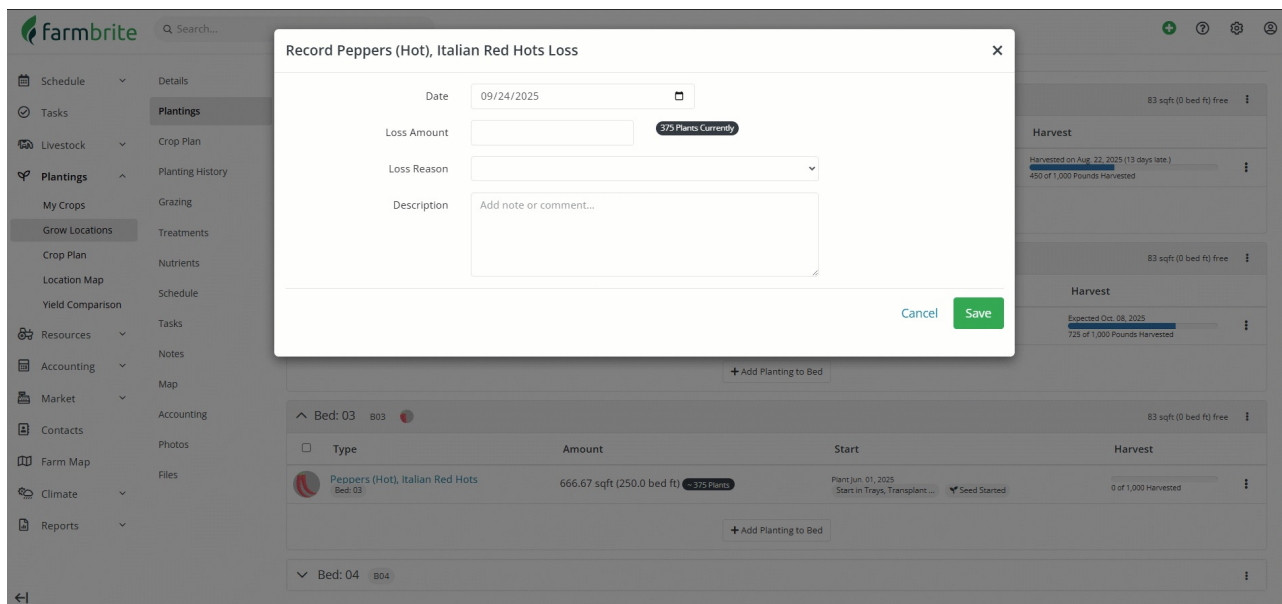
farmbrite

Search...

Schedule
Tasks
Livestock
Plantings
My Crops
Grow Locations
Crop Plan
Location Map
Yield Comparison
Resources
Accounting
Market
Contacts
Farm Map
Climate
Reports

Details
Plantings
Crop Plan
Planting History
Grazing
Treatments
Nutrients
Schedule
Tasks
Notes
Map
Accounting
Photos
Files

Record Peppers (Hot), Italian Red Hots Loss

Date 09/24/2025

Loss Amount 375 Plants Currently

Loss Reason

Description Add note or comment...

Cancel Save

83 sqft (0 bed ft) free

Harvest

Harvested on Aug. 22, 2025 (13 days late.)
450 of 1,000 Pounds Harvested

83 sqft (0 bed ft) free

Harvest

Expected Oct. 08, 2025
725 of 1,000 Pounds Harvested

+ Add Planting to Bed

Bed: 03 B03

83 sqft (0 bed ft) free

| Type | Amount | Start | Harvest |
|---|---|---|---|
| Peppers (Hot), Italian Red Hots Bed: 03 | 666.67 sqft (250.0 bed ft) ~375 Plants | Plant Jun. 01, 2025 Start in Trays, Transplant ... Seed Started | 0 of 1,000 Harvested |

+ Add Planting to Bed

Bed: 04 B04